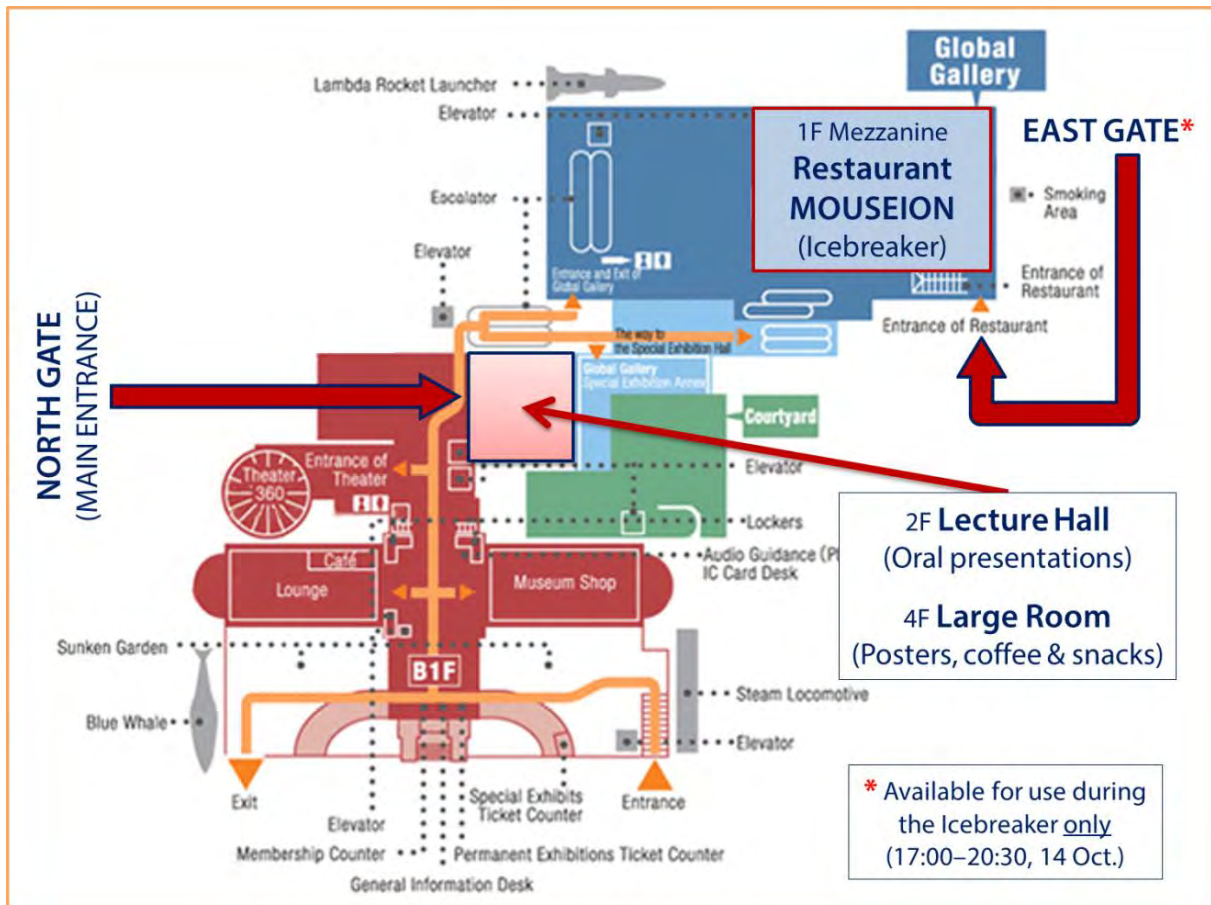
Global Gallery

Lambda Rocket Launcher

Elevator

1F Mezzanine
Restaurant
MOUSEION
(Icebreaker)

EAST GATE*

Escalator

Smoking Area

Elevator

Entrance and Exit of Global Gallery

Entrance of Restaurant

Entrance of Restaurant

NORTH GATE
(MAIN ENTRANCE)

The way to the Special Exhibition Hall

Global Gallery Special Exhibition Annex

Courtyard

Theater 360

Entrance of Theater

Elevator

Lockers

Café

Lounge

Museum Shop

Audio Guidance (Pl
IC Card Desk

2F Lecture Hall
(Oral presentations)

4F Large Room
(Posters, coffee & snacks)

Sunken Garden

B1F

Blue Whale

Steam Locomotive

Elevator

Exit

Entrance

Special Exhibits Ticket Counter

Elevator

Membership Counter

Permanent Exhibitions Ticket Counter

General Information Desk

* Available for use during the Icebreaker only
(17:00–20:30, 14 Oct.)